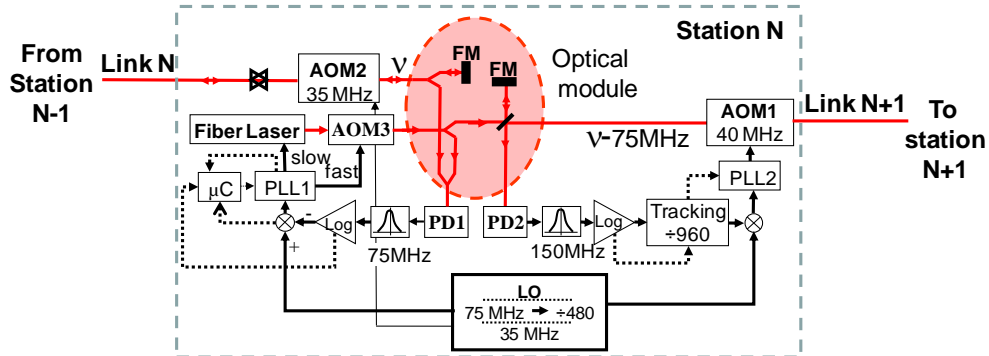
Station N

From Station N-1

Link N

AOM2
35 MHz

ν

FM

FM

Optical module

Link N+1

AOM1
40 MHz

To station N+1

Fiber Laser

AOM3

ν-75MHz

slow

fast

μC

PLL1

PLL2

-

+

Log

PD1

PD2

Log

Tracking
÷960

75MHz

150MHz

LO
75 MHz → ÷480
35 MHz